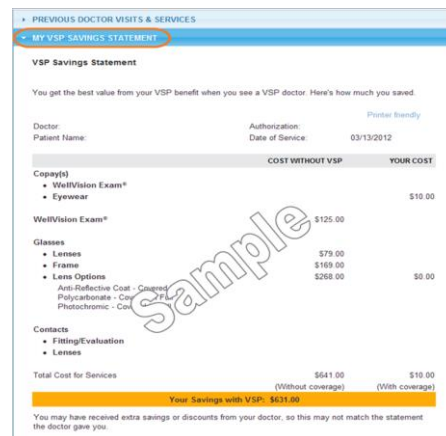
▸ PREVIOUS DOCTOR VISITS & SERVICES

▾ MY VSP SAVINGS STATEMENT

VSP Savings Statement

You get the best value from your VSP benefit when you see a VSP doctor. Here's how much you saved.

Printer friendly

Doctor: Authorization:

Patient Name: Date of Service: 03/13/2012

| | COST WITHOUT VSP | YOUR COST |
|---|---|---|
| Copay(s) | | |
| • WellVision Exam® | | |
| • Eyewear | | $10.00 |
| WellVision Exam® | $125.00 | |
| Glasses | | |
| • Lenses | $79.00 | |
| • Frame | $169.00 | |
| • Lens Options | $268.00 | $0.00 |
| Anti-Reflective Coat - Covered | | |
| Polycarbonate - Co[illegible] | | |
| Photochromic - Co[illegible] | | |
| Contacts | | |
| • Fitting/Evaluation | | |
| • Lenses | | |
| Total Cost for Services | $641.00 (Without coverage) | $10.00 (With coverage) |

Your Savings with VSP: $631.00

You may have received extra savings or discounts from your doctor, so this may not match the statement the doctor gave you.

Sample